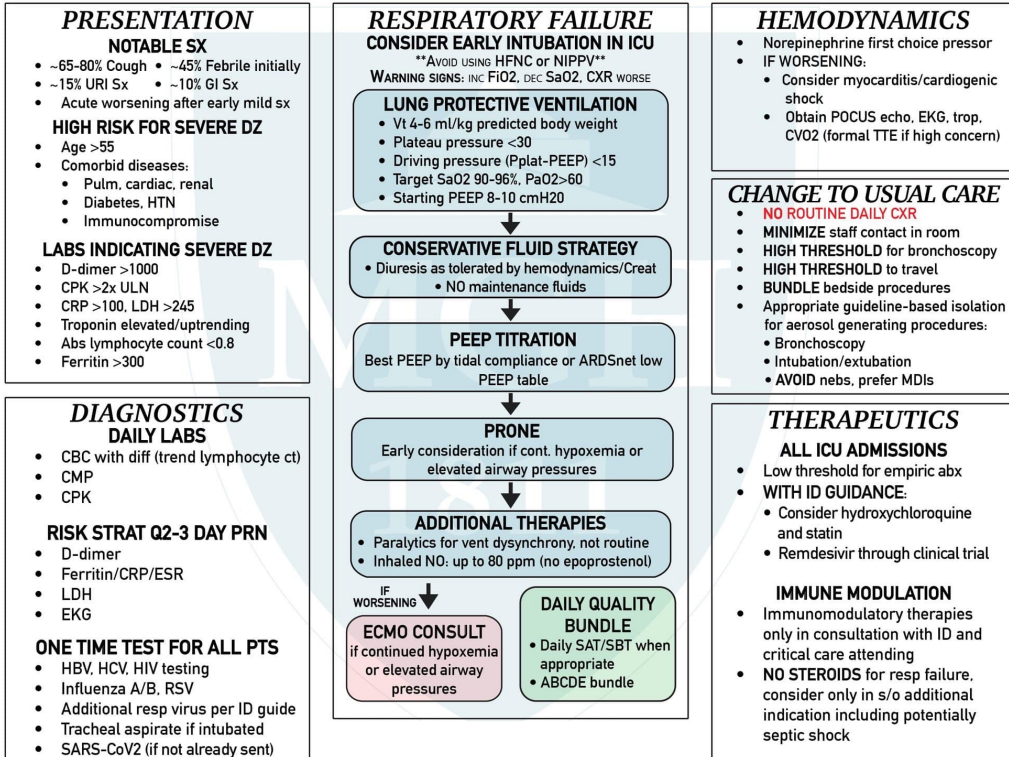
PRESENTATION

NOTABLE SX

- ~65-80% Cough
- ~45% Febrile initially
- ~15% URI Sx
- ~10% GI Sx
- Acute worsening after early mild sx

HIGH RISK FOR SEVERE DZ

- Age >55
- Comorbid diseases:
  - Pulm, cardiac, renal
  - Diabetes, HTN
  - Immunocompromise

LABS INDICATING SEVERE DZ

- D-dimer >1000
- CPK >2x ULN
- CRP >100, LDH >245
- Troponin elevated/uptrending
- Abs lymphocyte count <0.8
- Ferritin >300

DIAGNOSTICS

DAILY LABS

- CBC with diff (trend lymphocyte ct)
- CMP
- CPK

RISK STRAT Q2-3 DAY PRN

- D-dimer
- Ferritin/CRP/ESR
- LDH
- EKG

ONE TIME TEST FOR ALL PTS

- HBV, HCV, HIV testing
- Influenza A/B, RSV
- Additional resp virus per ID guide
- Tracheal aspirate if intubated
- SARS-CoV2 (if not already sent)

RESPIRATORY FAILURE

CONSIDER EARLY INTUBATION IN ICU

**AVOID USING HFNC or NIPPV**

WARNING SIGNS: INC FiO2, DEC SaO2, CXR WORSE

LUNG PROTECTIVE VENTILATION

- Vt 4-6 ml/kg predicted body weight
- Plateau pressure <30
- Driving pressure (Pplat-PEEP) <15
- Target SaO2 90-96%, PaO2>60
- Starting PEEP 8-10 cmH20

CONSERVATIVE FLUID STRATEGY

- Diuresis as tolerated by hemodynamics/Creat
- NO maintenance fluids

PEEP TITRATION

Best PEEP by tidal compliance or ARDSnet low PEEP table

PRONE

Early consideration if cont. hypoxemia or elevated airway pressures

ADDITIONAL THERAPIES

- Paralytics for vent dysynchrony, not routine
- Inhaled NO: up to 80 ppm (no epoprostenol)

IF WORSENING

ECMO CONSULT

if continued hypoxemia or elevated airway pressures

DAILY QUALITY BUNDLE

- Daily SAT/SBT when appropriate
- ABCDE bundle

HEMODYNAMICS

- Norepinephrine first choice pressor
- IF WORSENING:
  - Consider myocarditis/cardiogenic shock
  - Obtain POCUS echo, EKG, trop, CVO2 (formal TTE if high concern)

CHANGE TO USUAL CARE

- NO ROUTINE DAILY CXR
- MINIMIZE staff contact in room
- HIGH THRESHOLD for bronchoscopy
- HIGH THRESHOLD to travel
- BUNDLE bedside procedures
- Appropriate guideline-based isolation for aerosol generating procedures:
  - Bronchoscopy
  - Intubation/extubation
  - AVOID nebs, prefer MDIs

THERAPEUTICS

ALL ICU ADMISSIONS

- Low threshold for empiric abx
- WITH ID GUIDANCE:
  - Consider hydroxychloroquine and statin
  - Remdesivir through clinical trial

IMMUNE MODULATION

- Immunomodulatory therapies only in consultation with ID and critical care attending
- NO STEROIDS for resp failure, consider only in s/o additional indication including potentially septic shock